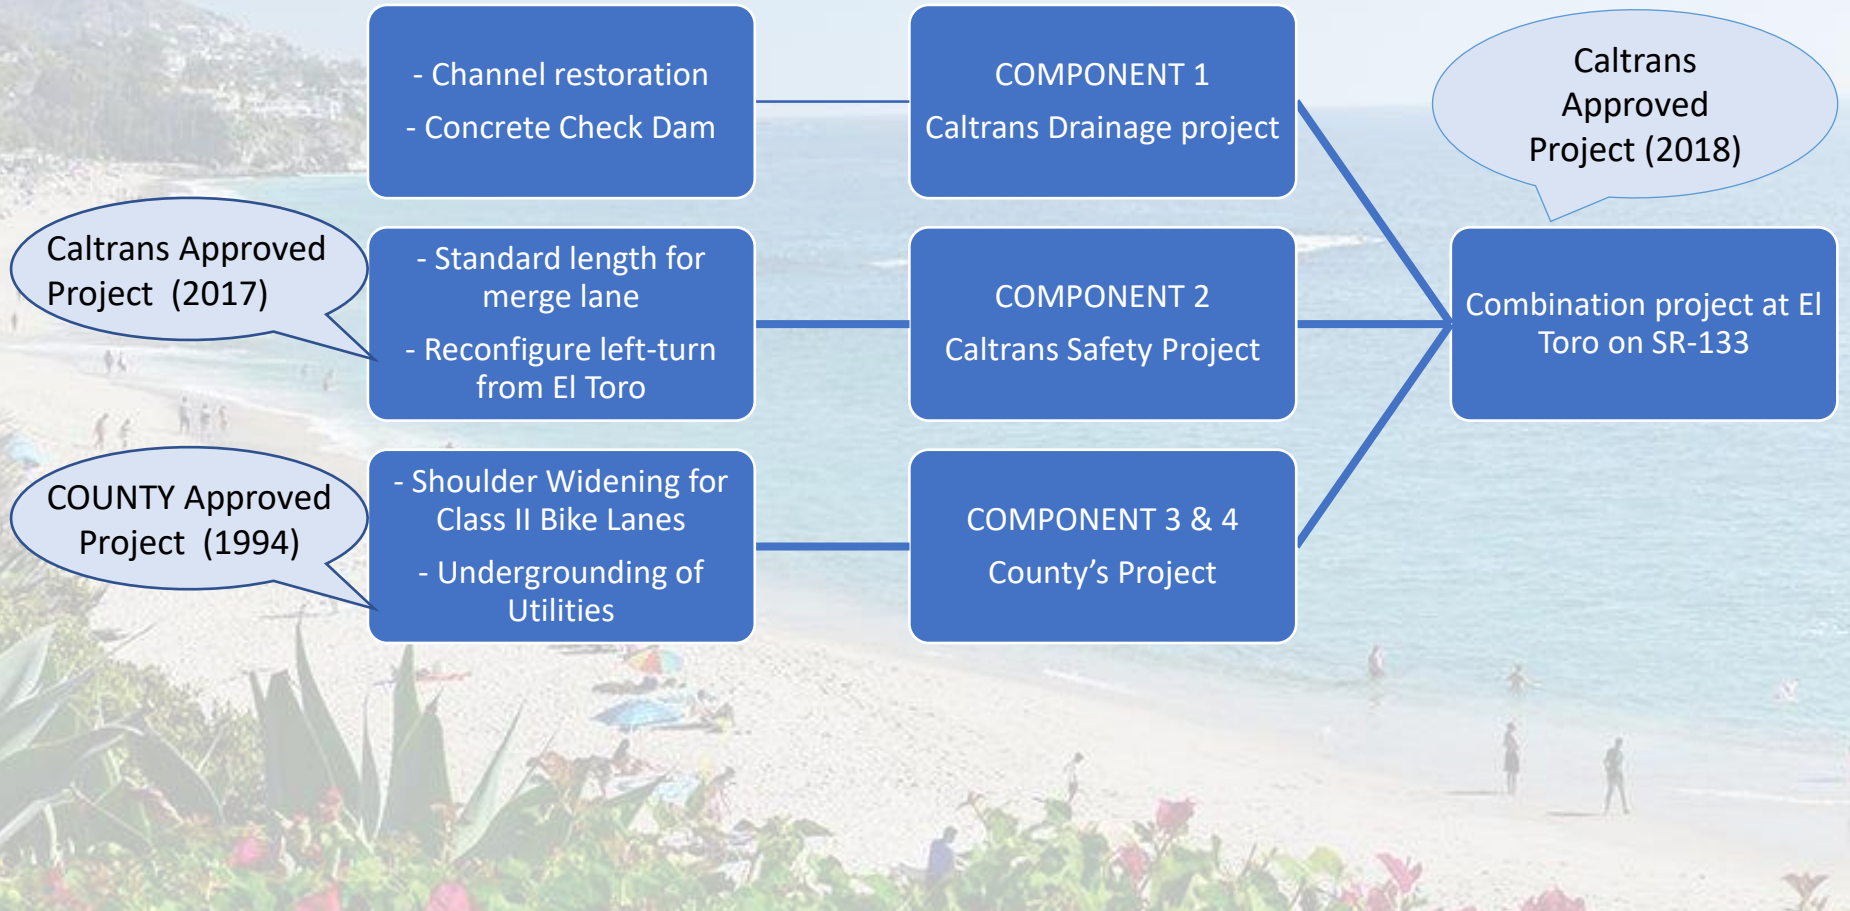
- Channel restoration

- Concrete Check Dam

COMPONENT 1

Caltrans Drainage project

Caltrans Approved Project (2018)

Caltrans Approved Project (2017)

- Standard length for merge lane

- Reconfigure left-turn from El Toro

COMPONENT 2

Caltrans Safety Project

Combination project at El Toro on SR-133

COUNTY Approved Project (1994)

- Shoulder Widening for Class II Bike Lanes

- Undergrounding of Utilities

COMPONENT 3 & 4

County’s Project